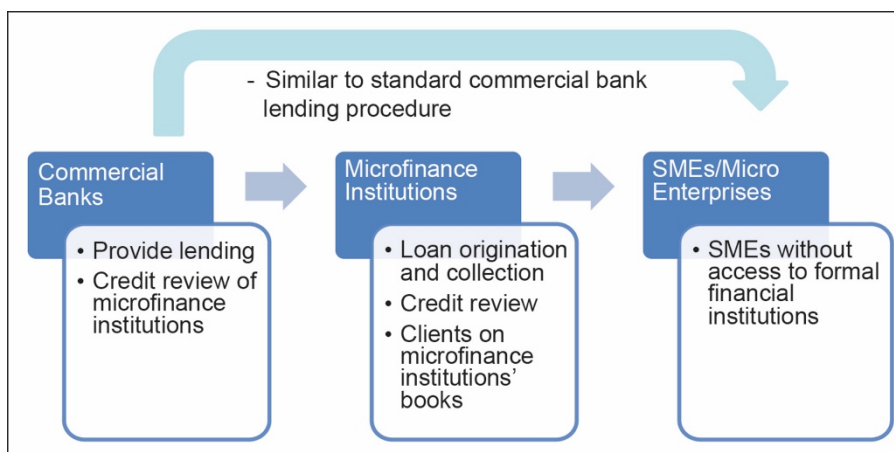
- Similar to standard commercial bank lending procedure

Commercial Banks

- Provide lending
- Credit review of microfinance institutions

Microfinance Institutions

- Loan origination and collection
- Credit review
- Clients on microfinance institutions' books

SMEs/Micro Enterprises

- SMEs without access to formal financial institutions